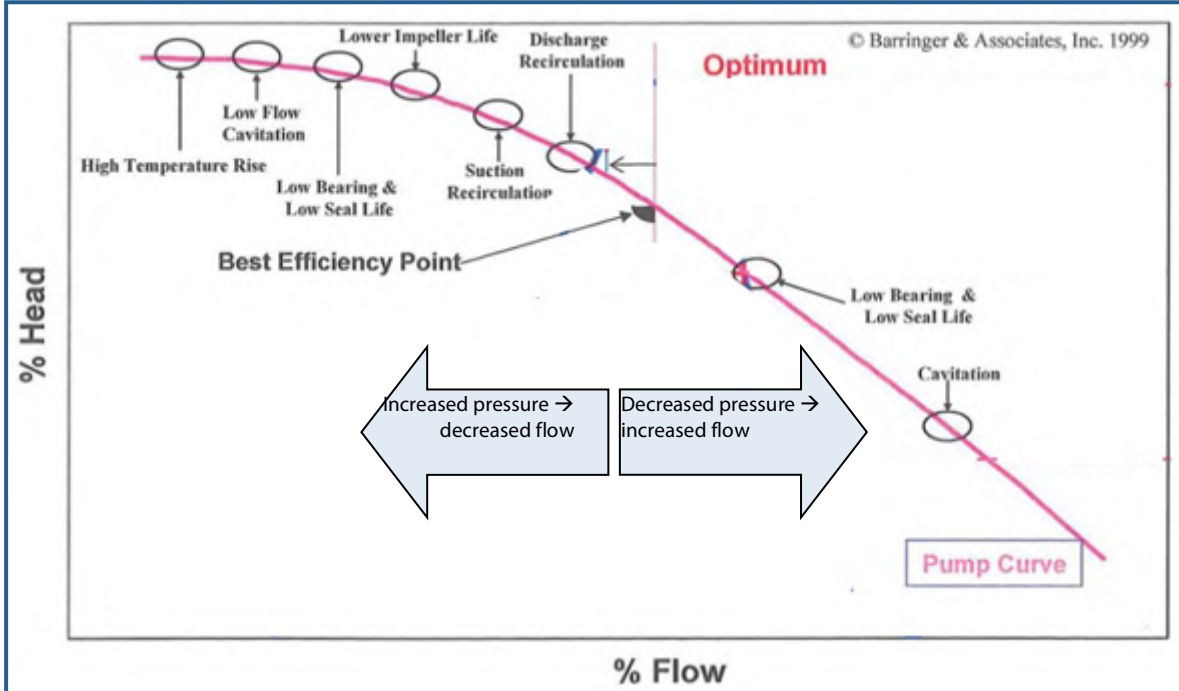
© Barringer & Associates, Inc. 1999

Lower Impeller Life

Discharge Recirculation

Optimum

Low Flow Cavitation

High Temperature Rise

Low Bearing & Low Seal Life

Suction Recirculation

Best Efficiency Point

Low Bearing & Low Seal Life

Cavitation

Increased pressure → decreased flow

Decreased pressure → increased flow

Pump Curve

% Head

% Flow